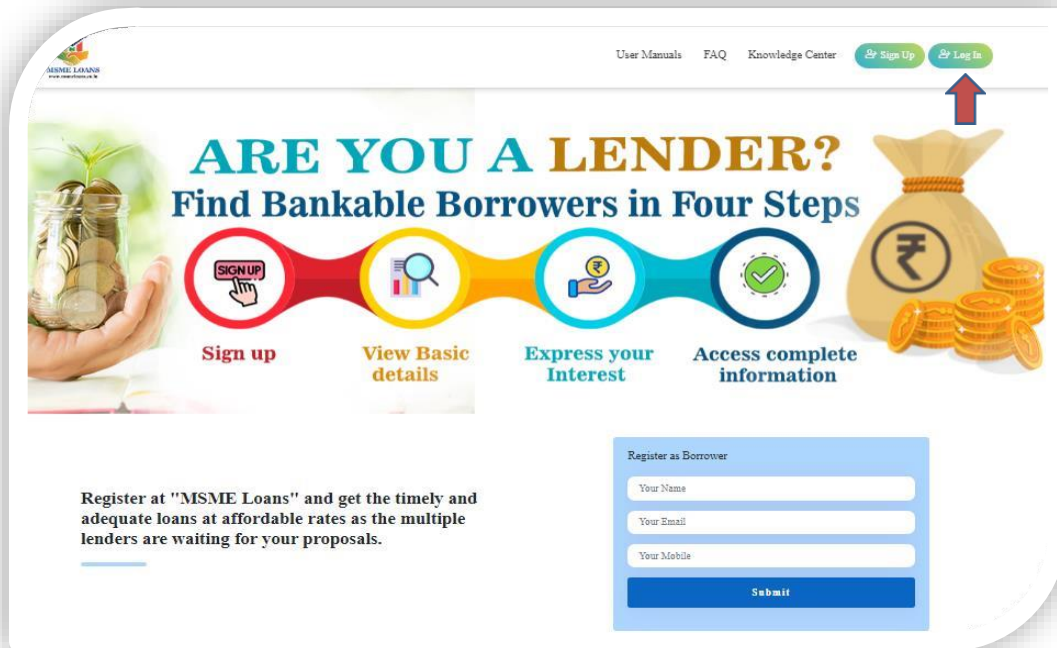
MSME LOANS
www.msmeloans.co.in

User Manuals FAQ Knowledge Center Sign Up Log In

ARE YOU A LENDER?
Find Bankable Borrowers in Four Steps

SIGN UP

Sign up

View Basic details

Express your Interest

Access complete information

Register at "MSME Loans" and get the timely and adequate loans at affordable rates as the multiple lenders are waiting for your proposals.

Register as Borrower

Your Name

Your Email

Your Mobile

Submit